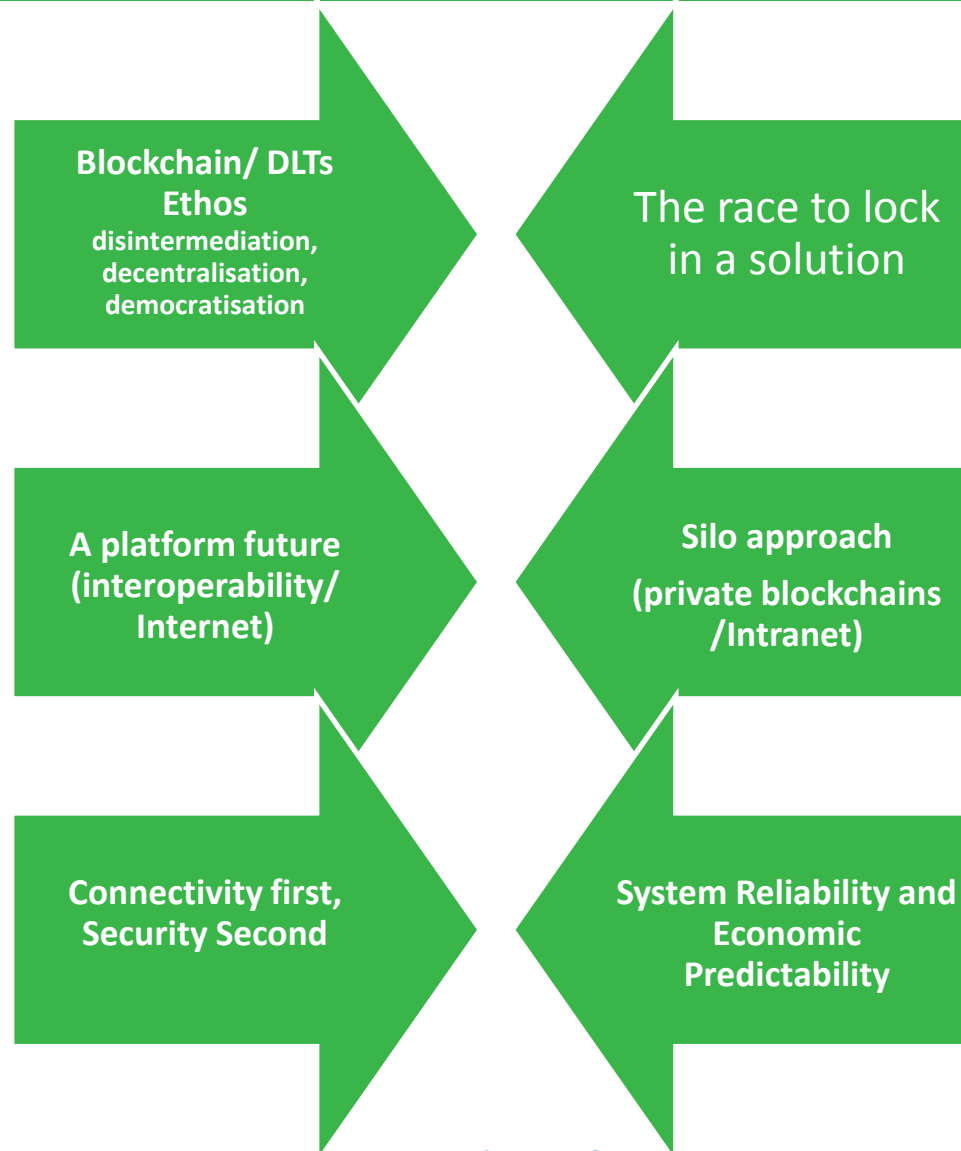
Blockchain/ DLTs Ethos
disintermediation, decentralisation, democratisation

The race to lock in a solution

A platform future (interoperability/ Internet)

Silo approach
(private blockchains /Intranet)

Connectivity first, Security Second

System Reliability and Economic Predictability